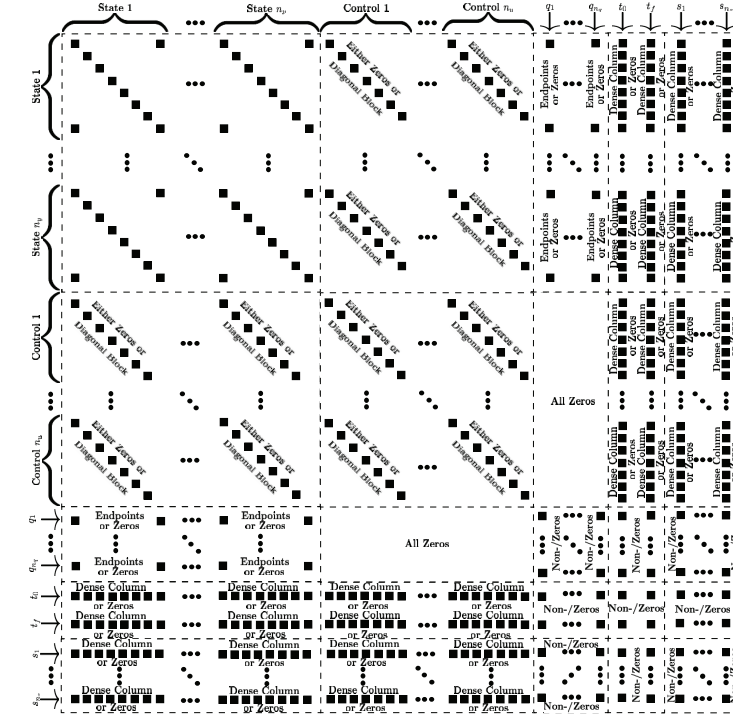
State 1 State $n_y$ Control 1 Control $n_u$ $q_1$ $q_{n_q}$ $t_0$ $t_f$ $s_1$ $s_{n_s}$

State 1

Either Zeros or Diagonal Block

Either Zeros or Diagonal Block

Endpoints or Zeros

Endpoints or Zeros

Dense Column or Zeros

Dense Column or Zeros

Dense Column or Zeros

Dense Column

State $n_y$

Either Zeros or Diagonal Block

Either Zeros or Diagonal Block

Endpoints or Zeros

Endpoints or Zeros

Dense Column or Zeros

Dense Column or Zeros

Dense Column or Zeros

Dense Column

Control 1

Either Zeros or Diagonal Block

Either Zeros or Diagonal Block

Either Zeros or Diagonal Block

Either Zeros or Diagonal Block

Dense Column or Zeros

Dense Column or Zeros

Dense Column or Zeros

Dense Column

All Zeros

Control $n_u$

Either Zeros or Diagonal Block

Either Zeros or Diagonal Block

Either Zeros or Diagonal Block

Either Zeros or Diagonal Block

Dense Column or Zeros

Dense Column or Zeros

Dense Column or Zeros

Dense Column

$q_1$

$q_{n_q}$

Endpoints or Zeros

Endpoints or Zeros

Endpoints or Zeros

Endpoints or Zeros

All Zeros

Non-/Zeros

Non-/Zeros

Non-/Zeros

Non-/Zeros

$t_0$

$t_f$

Dense Column or Zeros

Dense Column or Zeros

Dense Column or Zeros

Dense Column or Zeros

Dense Column or Zeros

Dense Column or Zeros

Dense Column or Zeros

Dense Column or Zeros

Non-/Zeros

Non-/Zeros

Non-/Zeros

$s_1$

$s_{n_s}$

Dense Column or Zeros

Dense Column or Zeros

Dense Column or Zeros

Dense Column or Zeros

Dense Column or Zeros

Dense Column or Zeros

Dense Column or Zeros

Dense Column or Zeros

Non-/Zeros

Non-/Zeros

Non-/Zeros